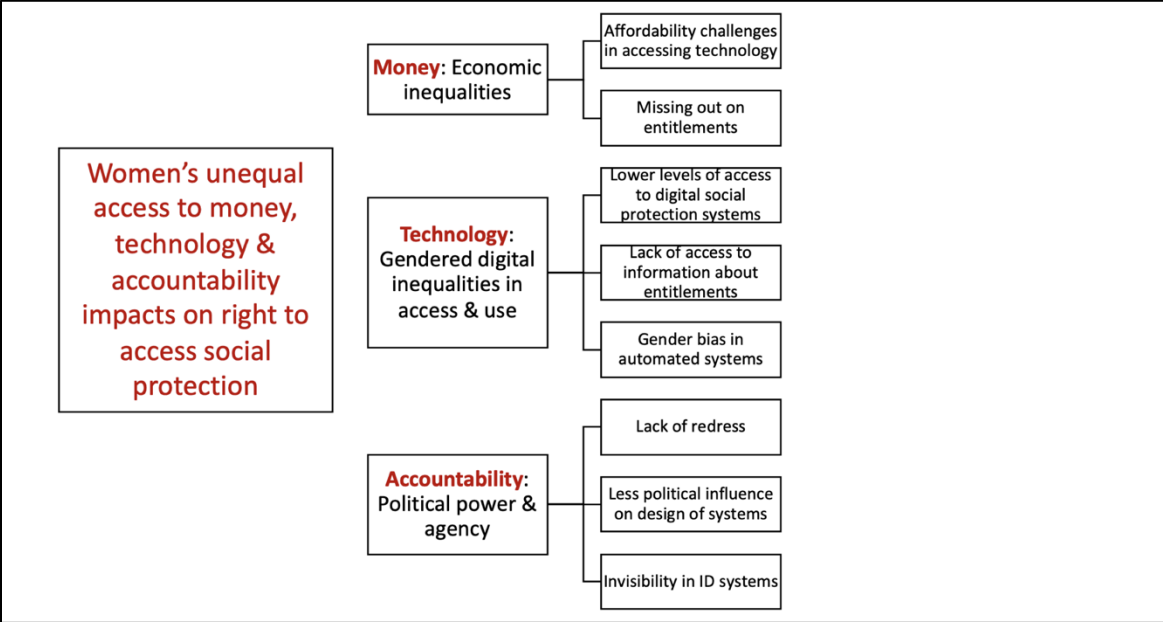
Women's unequal access to money, technology & accountability impacts on right to access social protection

Money: Economic inequalities

Affordability challenges in accessing technology

Missing out on entitlements

Technology: Gendered digital inequalities in access & use

Lower levels of access to digital social protection systems

Lack of access to information about entitlements

Gender bias in automated systems

Accountability: Political power & agency

Lack of redress

Less political influence on design of systems

Invisibility in ID systems